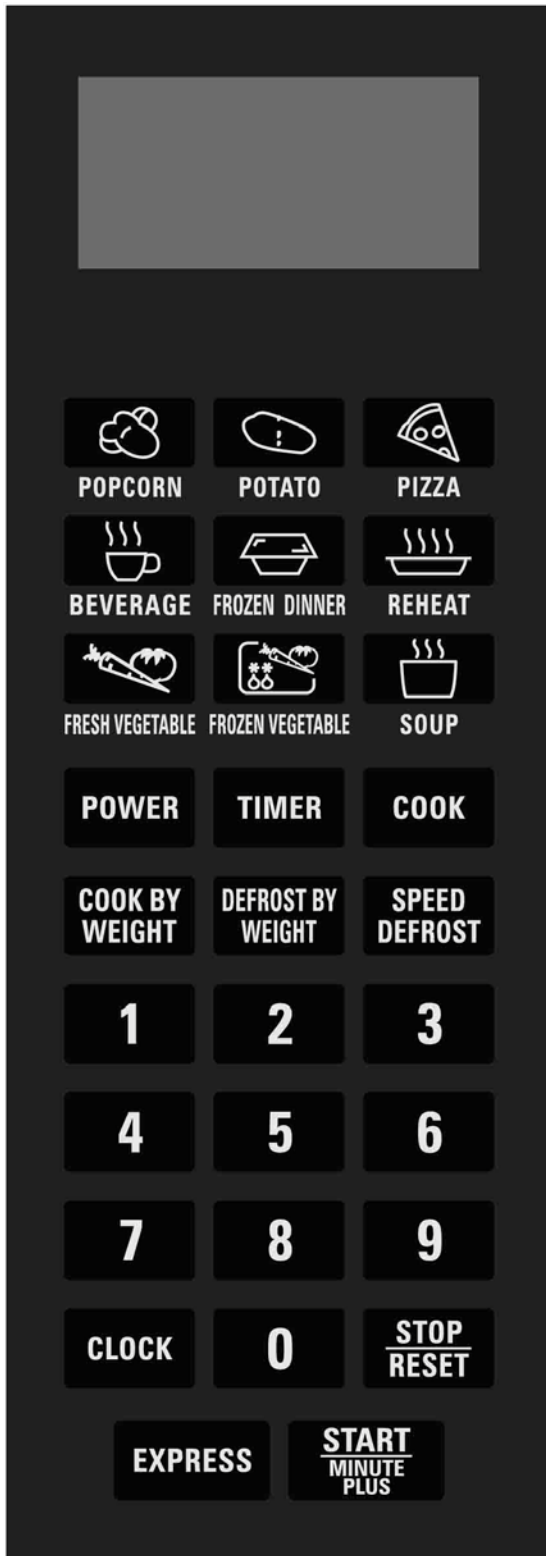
POPCORN POTATO PIZZA

BEVERAGE FROZEN DINNER REHEAT

FRESH VEGETABLE FROZEN VEGETABLE SOUP

POWER TIMER COOK

COOK BY WEIGHT DEFROST BY WEIGHT SPEED DEFROST

1 2 3

4 5 6

7 8 9

CLOCK 0 STOP RESET

EXPRESS START MINUTE PLUS